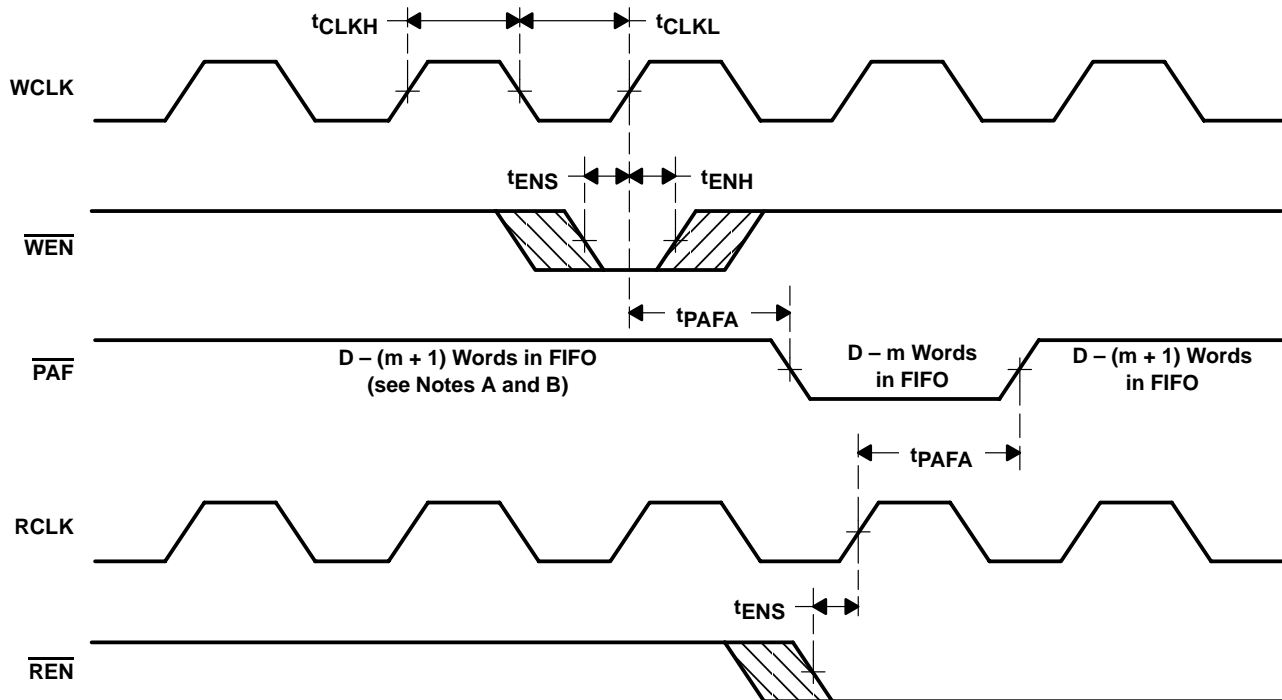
$t_{CLKH}$ $t_{CLKL}$

WCLK

$t_{ENS}$ $t_{ENH}$

$\overline{WEN}$

$t_{PAFA}$

$\overline{PAF}$

D – (m + 1) Words in FIFO (see Notes A and B)

D – m Words in FIFO

D – (m + 1) Words in FIFO

$t_{PAFA}$

RCLK

$t_{ENS}$

$\overline{REN}$